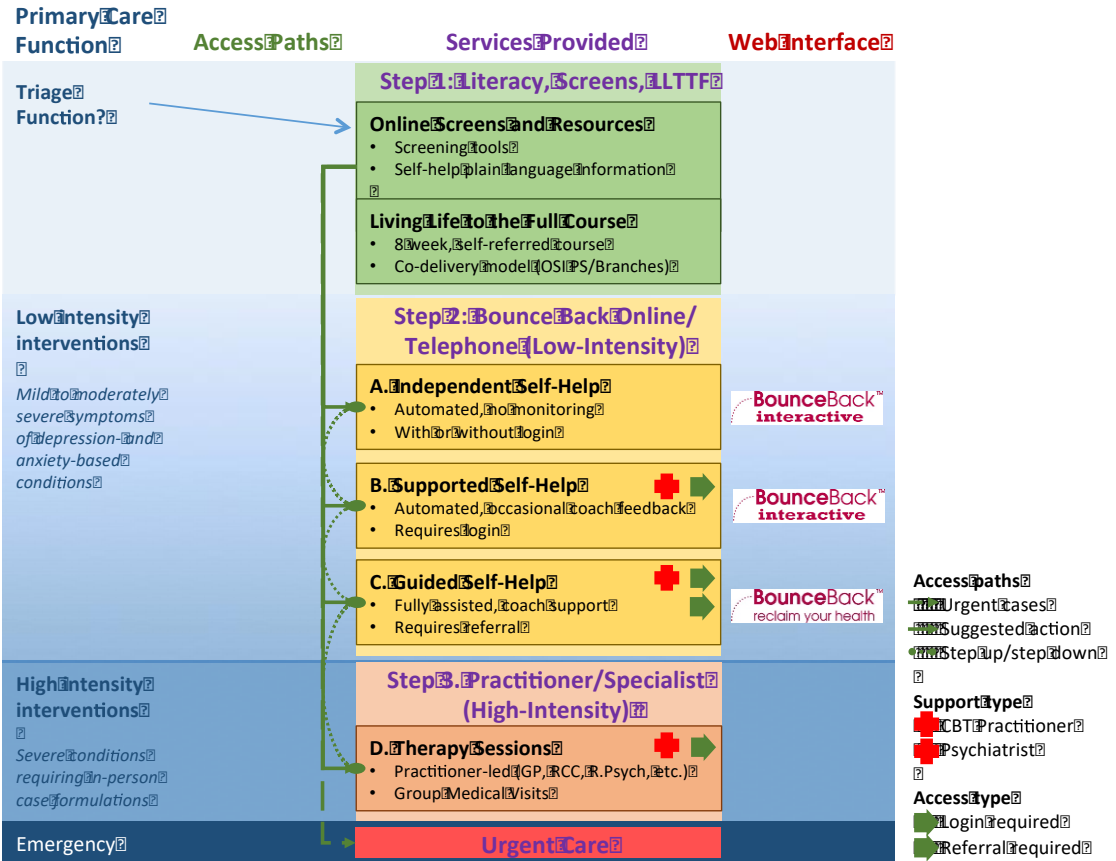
Primary Care Function

Access Paths

Services Provided

Web Interface

Triage Function?

Step 1: Literacy, Screens, LLTTF

Online Screens and Resources
• Screening tools
• Self-help plain language information

Living Life to the Full Course
• 8 week, self-referred course
• Co-delivery model (OSI PS/Branches)

Low intensity interventions

Mild to moderately severe symptoms of depression- and anxiety-based conditions

Step 2: BounceBack Online/ Telephone (Low-Intensity)

A. Independent Self-Help
• Automated, no monitoring
• With or without login

BounceBack™ interactive

B. Supported Self-Help
• Automated, occasional coach feedback
• Requires login

BounceBack™ interactive

C. Guided Self-Help
• Fully assisted, coach support
• Requires referral

BounceBack™ reclaim your health

Access paths
Urgent cases
Suggested action
Step up/step down

High intensity interventions

Severe conditions requiring in-person case formulations

Step 3. Practitioner/Specialist (High-Intensity)

D. Therapy Sessions
• Practitioner-led (GP, RCC, R.Psych, etc.)
• Group Medical Visits

Support type
CBT Practitioner
Psychiatrist

Access type
Login required
Referral required

Emergency

Urgent Care